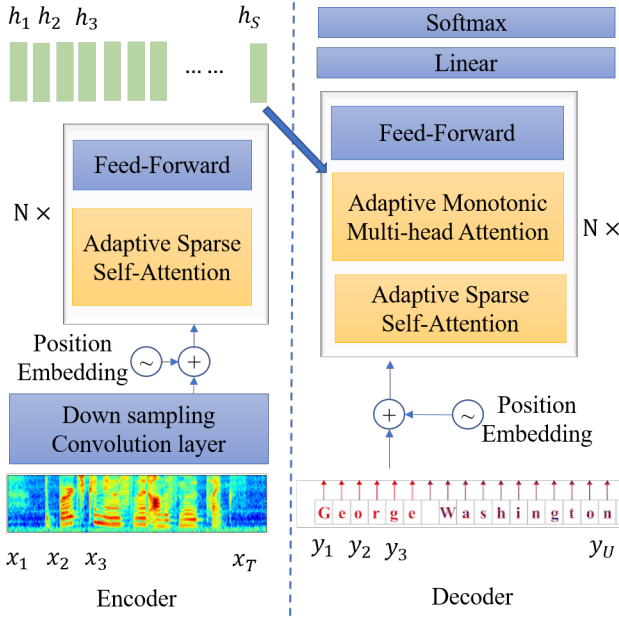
$h_1$ $h_2$ $h_3$ …… $h_S$

N ×

Feed-Forward

Adaptive Sparse Self-Attention

Position Embedding

~ +

Down sampling Convolution layer

$x_1$ $x_2$ $x_3$ $x_T$

Encoder

Softmax

Linear

Feed-Forward

Adaptive Monotonic Multi-head Attention

N ×

Adaptive Sparse Self-Attention

+ ~

Position Embedding

G e o r g e W a s h i n g t o n

$y_1$ $y_2$ $y_3$ $y_U$

Decoder